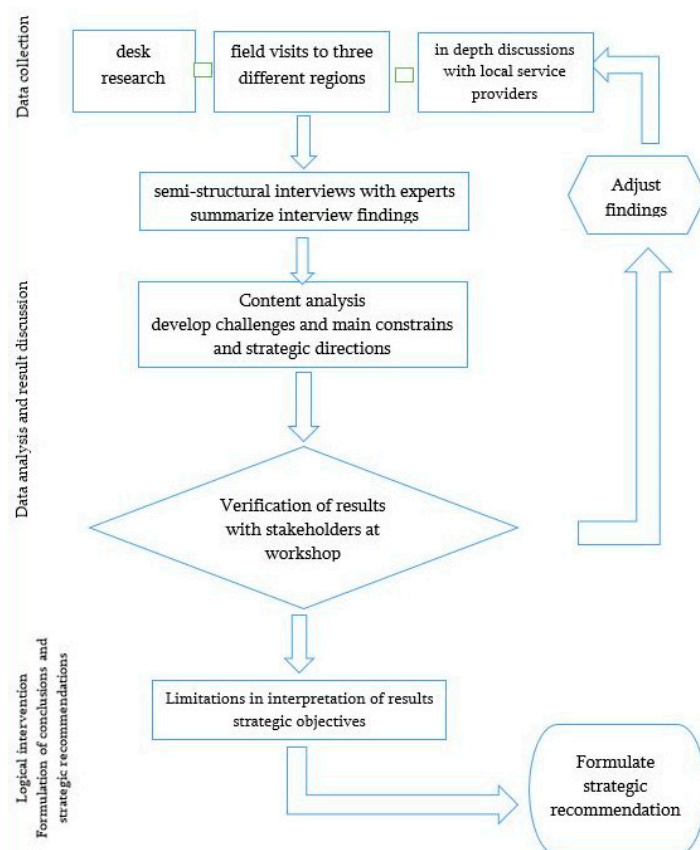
Data collection

desk research

field visits to three different regions

in depth discussions with local service providers

semi-structural interviews with experts summarize interview findings

Adjust findings

Data analysis and result discussion

Content analysis develop challenges and main constrains and strategic directions

Verification of results with stakeholders at workshop

Logical intervention Formulation of conclusions and strategic recommendations

Limitations in interpretation of results strategic objectives

Formulate strategic recommendation